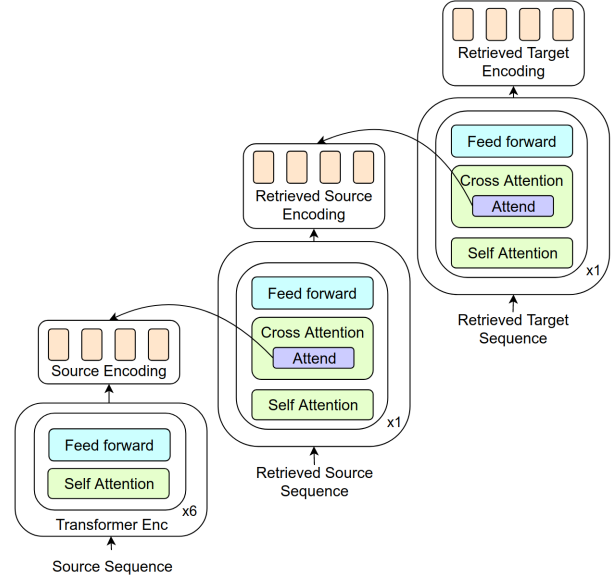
Retrieved Target Encoding

Feed forward

Cross Attention

Attend

Self Attention

x1

Retrieved Target Sequence

Retrieved Source Encoding

Feed forward

Cross Attention

Attend

Self Attention

x1

Retrieved Source Sequence

Source Encoding

Feed forward

Self Attention

x6

Transformer Enc

Source Sequence